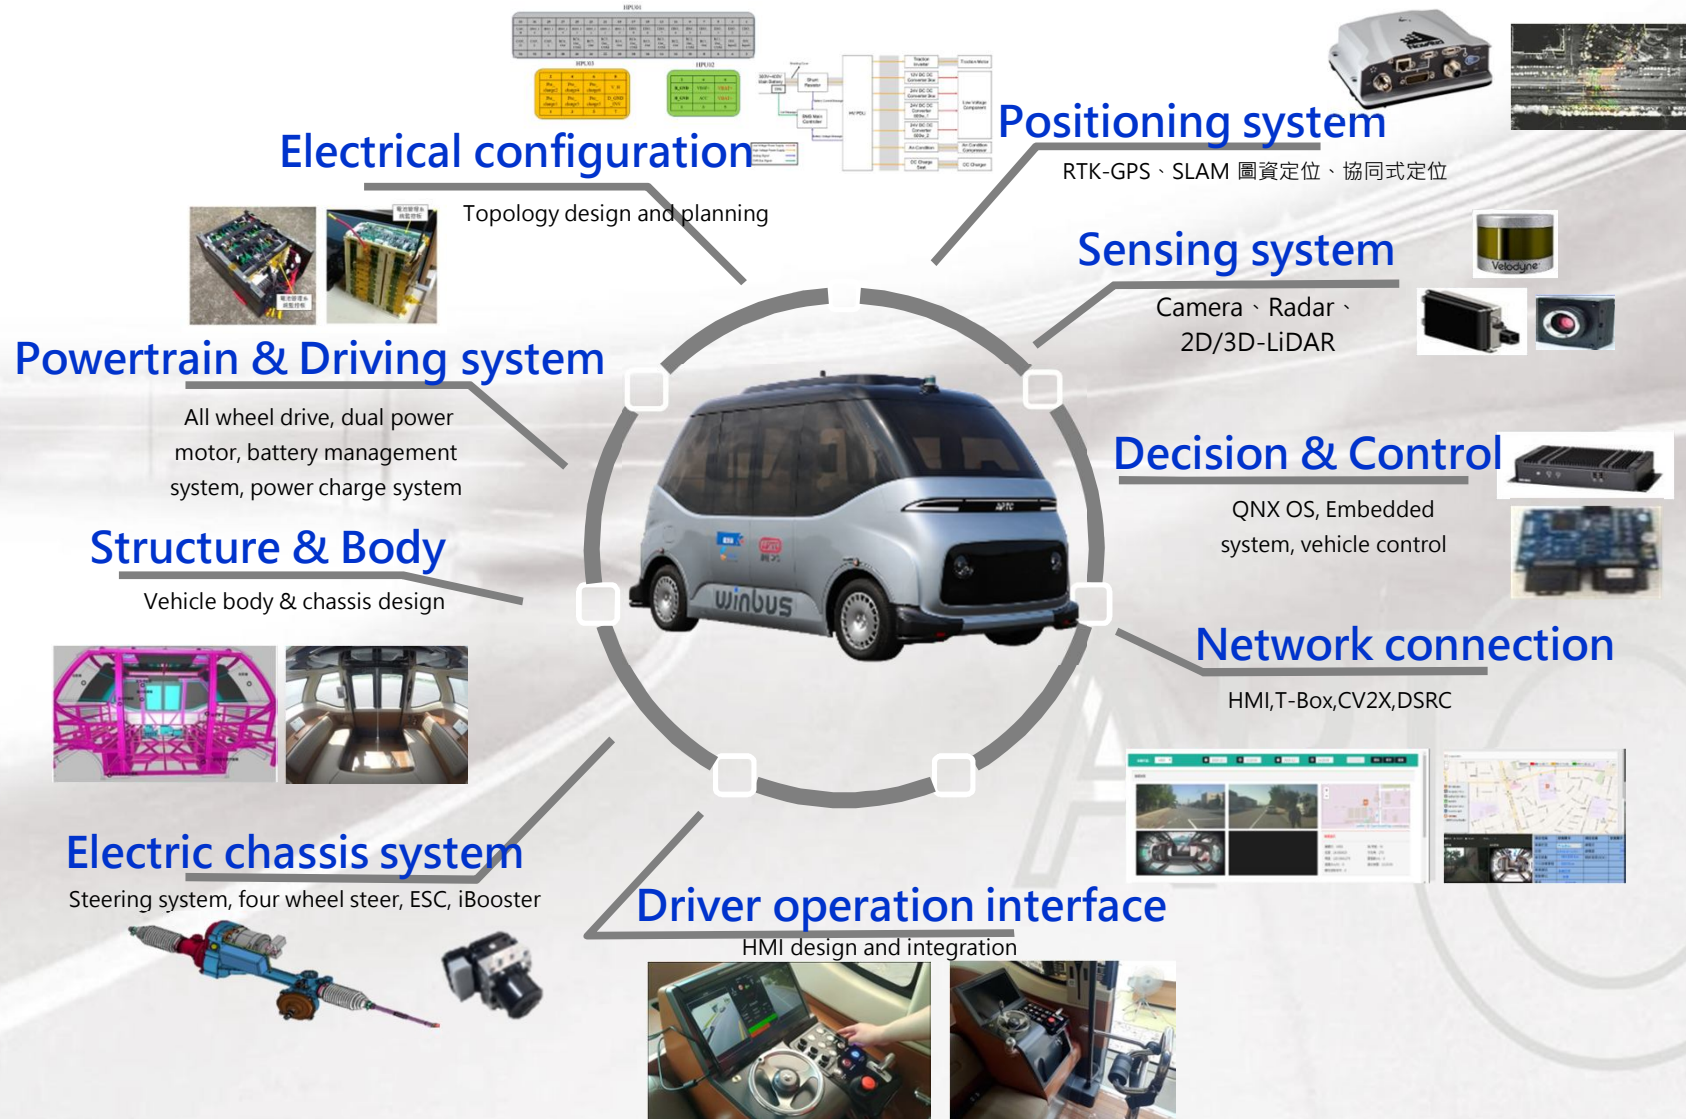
Electrical configuration

Topology design and planning

Positioning system

RTK-GPS、SLAM 圖資定位、協同式定位

Sensing system

Camera、Radar、2D/3D-LiDAR

Velodyne

Powertrain & Driving system

All wheel drive, dual power motor, battery management system, power charge system

Decision & Control

QNX OS, Embedded system, vehicle control

Structure & Body

Vehicle body & chassis design

winbus

Network connection

HMI,T-Box,CV2X,DSRC

Electric chassis system

Steering system, four wheel steer, ESC, iBooster

Driver operation interface

HMI design and integration